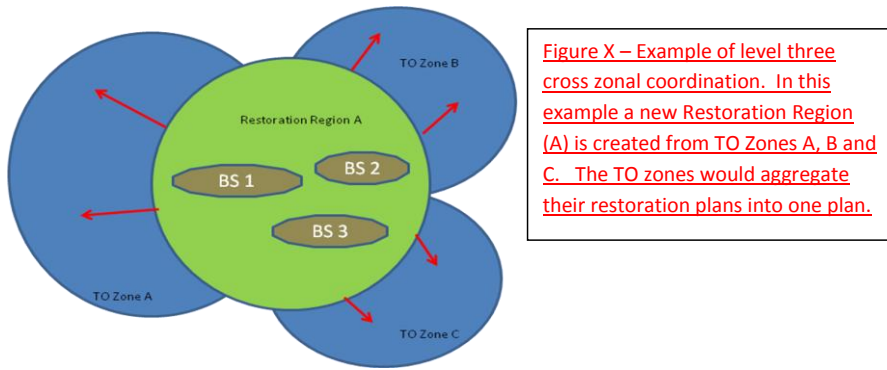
TO Zone B

Restoration Region A

BS 1

BS 2

BS 3

TO Zone A

TO Zone C

Figure X – Example of level three cross zonal coordination. In this example a new Restoration Region (A) is created from TO Zones A, B and C. The TO zones would aggregate their restoration plans into one plan.